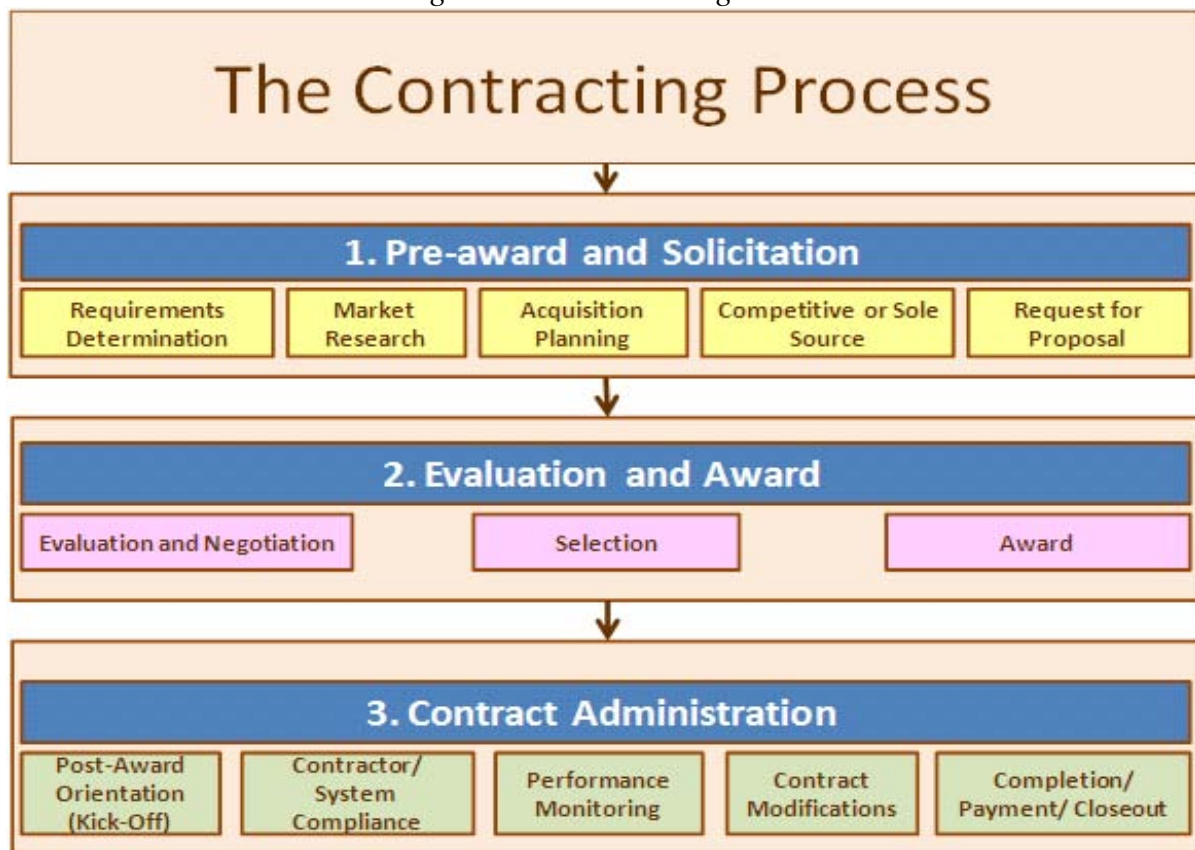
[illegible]

The Contracting Process

1. Pre-award and Solicitation

Requirements Determination

Market Research

Acquisition Planning

Competitive or Sole Source

Request for Proposal

2. Evaluation and Award

Evaluation and Negotiation

Selection

Award

3. Contract Administration

Post-Award Orientation (Kick-Off)

Contractor/ System Compliance

Performance Monitoring

Contract Modifications

Completion/ Payment/ Closeout